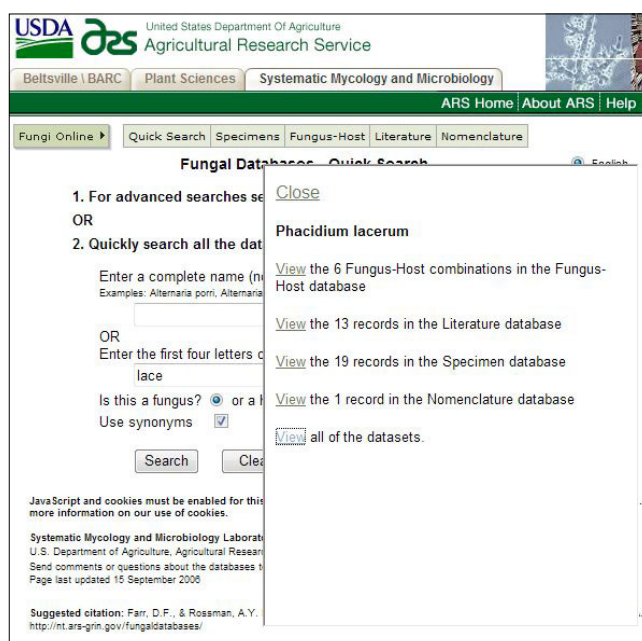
USDA ARS United States Department Of Agriculture Agricultural Research Service

Beltsville \ BARC | Plant Sciences | Systematic Mycology and Microbiology

ARS Home | About ARS | Help

Fungi Online | Quick Search | Specimens | Fungus-Host | Literature | Nomenclature

Fungal Databases - Quick Search

English

1. For advanced searches se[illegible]

OR

2. Quickly search all the dat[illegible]

Enter a complete name (n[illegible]
Examples: Alternaria porri, Alternaria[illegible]

OR
Enter the first four letters c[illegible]
lace

Is this a fungus? or a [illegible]
Use synonyms

Search Clea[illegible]

JavaScript and cookies must be enabled for this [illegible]
more information on our use of cookies.

Systematic Mycology and Microbiology Laborat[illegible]
U.S. Department of Agriculture, Agricultural Researc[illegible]
Send comments or questions about the databases t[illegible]
Page last updated 15 September 2006

Suggested citation: Farr, D.F., & Rossman, A.Y. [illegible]
http://nt.ars-grin.gov/fungaldatabases/

Close

Phacidium lacerum

View the 6 Fungus-Host combinations in the Fungus-Host database

View the 13 records in the Literature database

View the 19 records in the Specimen database

View the 1 record in the Nomenclature database

View all of the datasets.